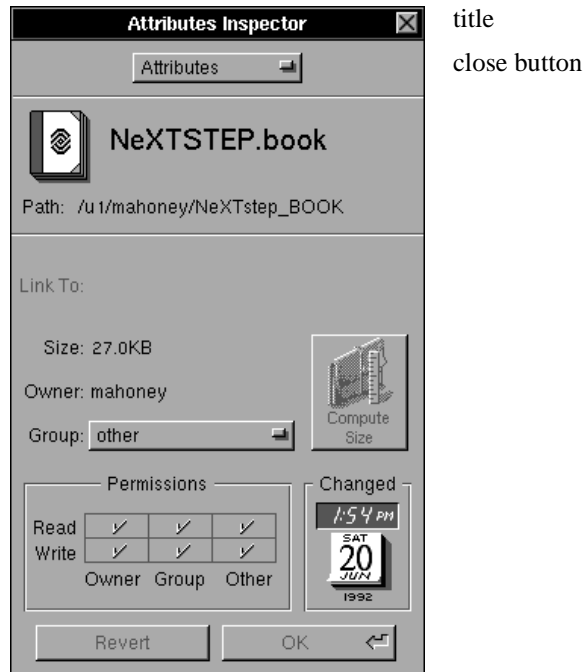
Attributes Inspector

title

close button

Attributes

NeXTSTEP.book

Path: /u1/mahoney/NeXTstep_BOOK

Link To:

Size: 27.0KB

Owner: mahoney

Group: other

Compute Size

Permissions

| | | | |
|---|---|---|---|
| Read | ✓ | ✓ | ✓ |
| Write | ✓ | ✓ | ✓ |
| | Owner | Group | Other |

Changed

1:54 PM

SAT 20 JUN 1992

Revert

OK